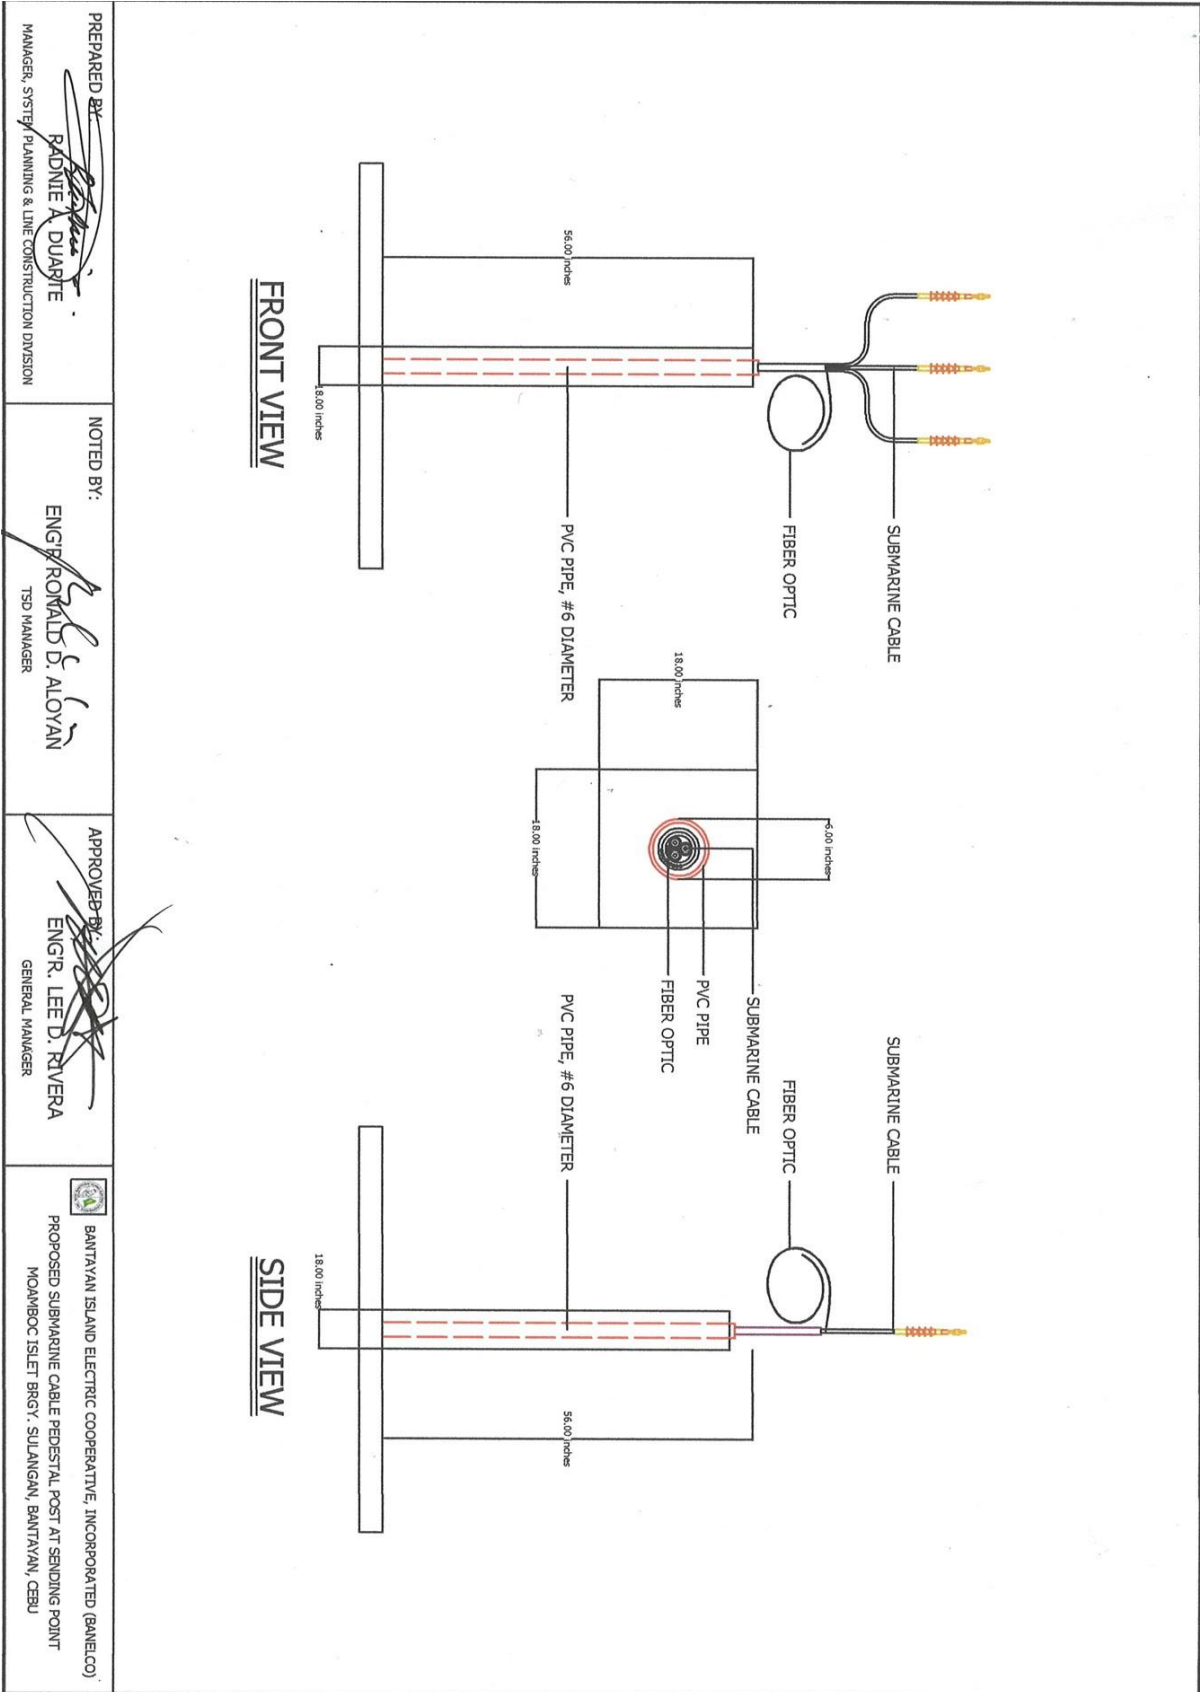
FRONT VIEW

56.00 inches

18.00 inches

SUBMARINE CABLE

FIBER OPTIC

PVC PIPE, #6 DIAMETER

18.00 inches

18.00 inches

6.00 inches

SUBMARINE CABLE

PVC PIPE

FIBER OPTIC

SIDE VIEW

SUBMARINE CABLE

FIBER OPTIC

PVC PIPE, #6 DIAMETER

18.00 inches

56.00 inches

PREPARED BY:
RADNIE A. DUARTE
MANAGER, SYSTEM PLANNING & LINE CONSTRUCTION DIVISION

NOTED BY:
ENG'R. RONALD D. ALOYAN
TSD MANAGER

APPROVED BY:
ENG'R. LEE D. RIVERA
GENERAL MANAGER

BANTAYAN ISLAND ELECTRIC COOPERATIVE, INCORPORATED (BANELCO)
PROPOSED SUBMARINE CABLE PEDESTAL POST AT SENDING POINT
MOAMBOC ISLET BRGY. SULANGAN, BANTAYAN, CEBU